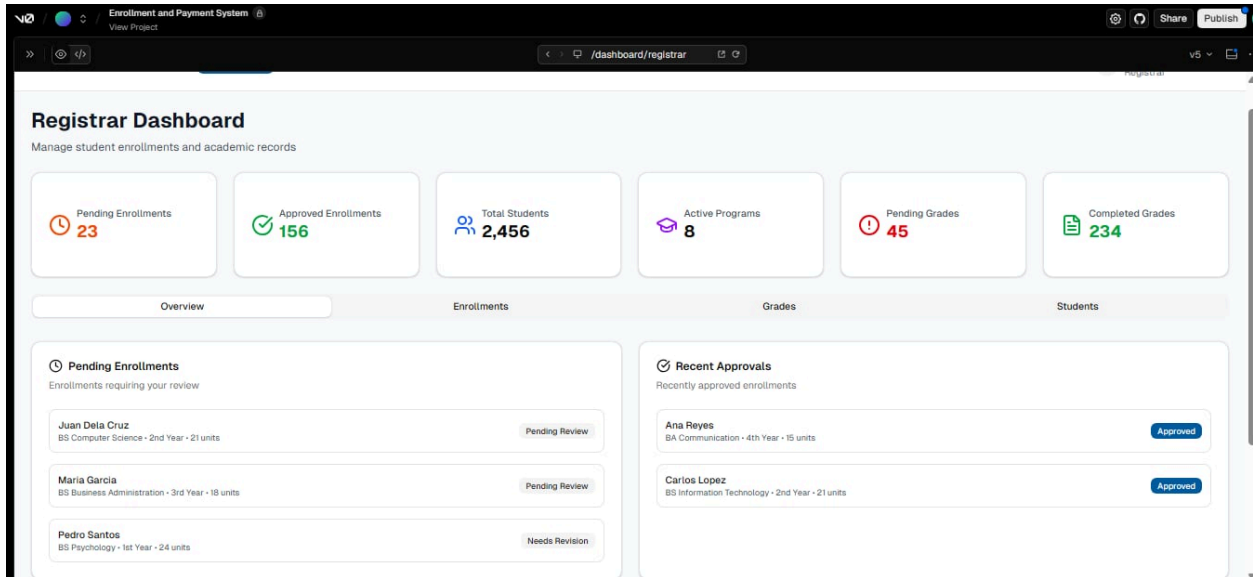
V0 / Enrollment and Payment System
View Project

Share Publish

/dashboard/registrar

v5

Registrar

Registrar Dashboard
Manage student enrollments and academic records

Pending Enrollments
23

Approved Enrollments
156

Total Students
2,456

Active Programs
8

Pending Grades
45

Completed Grades
234

Overview | Enrollments | Grades | Students

Pending Enrollments
Enrollments requiring your review

Juan Dela Cruz
BS Computer Science • 2nd Year • 21 units
Pending Review

Maria Garcia
BS Business Administration • 3rd Year • 18 units
Pending Review

Pedro Santos
BS Psychology • 1st Year • 24 units
Needs Revision

Recent Approvals
Recently approved enrollments

Ana Reyes
BA Communication • 4th Year • 15 units
Approved

Carlos Lopez
BS Information Technology • 2nd Year • 21 units
Approved